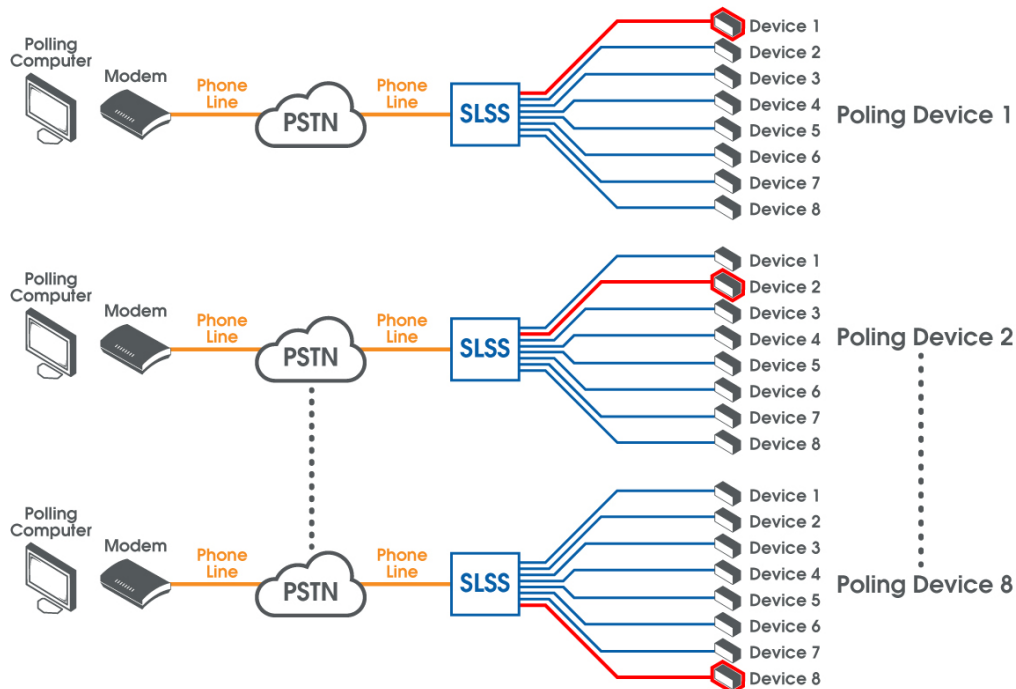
Polling Computer
Modem
Phone Line
PSTN
Phone Line
SLSS
Device 1
Device 2
Device 3
Device 4
Device 5
Device 6
Device 7
Device 8
Poling Device 1

Polling Computer
Modem
Phone Line
PSTN
Phone Line
SLSS
Device 1
Device 2
Device 3
Device 4
Device 5
Device 6
Device 7
Device 8
Poling Device 2

Polling Computer
Modem
Phone Line
PSTN
Phone Line
SLSS
Device 1
Device 2
Device 3
Device 4
Device 5
Device 6
Device 7
Device 8
Poling Device 8